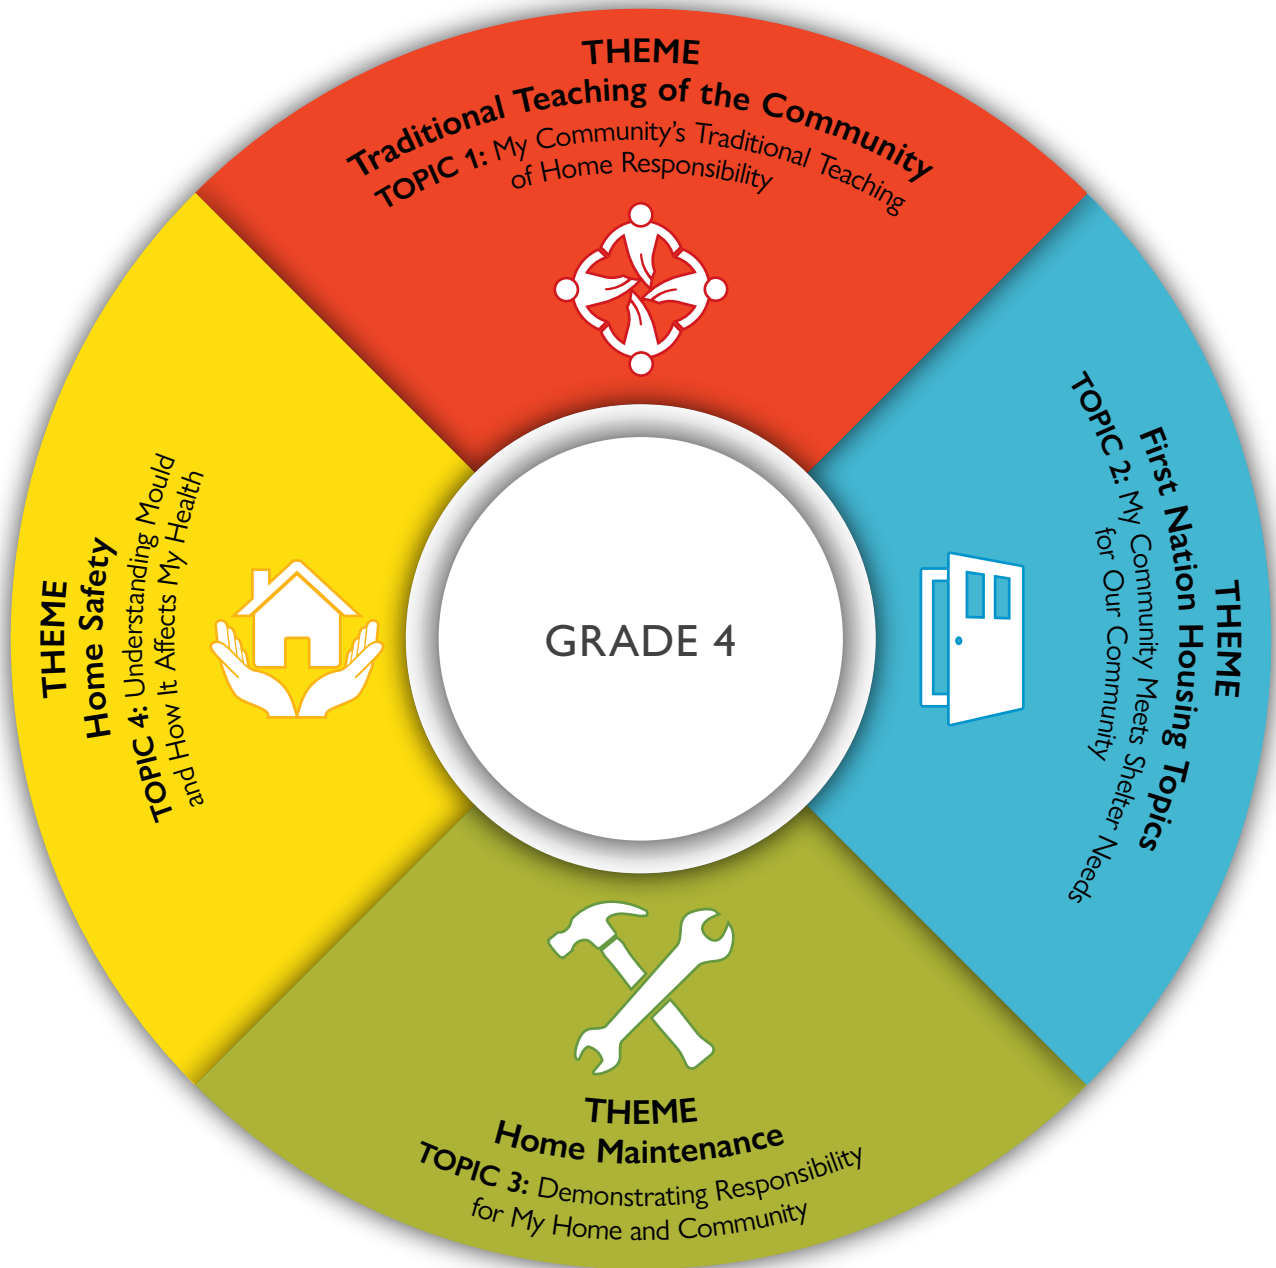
THEME
Traditional Teaching of the Community
TOPIC 1: My Community's Traditional Teaching of Home Responsibility

THEME
First Nation Housing Topics
TOPIC 2: My Community Meets Shelter Needs for Our Community

THEME
Home Maintenance
TOPIC 3: Demonstrating Responsibility for My Home and Community

THEME
Home Safety
TOPIC 4: Understanding Mould and How It Affects My Health

GRADE 4